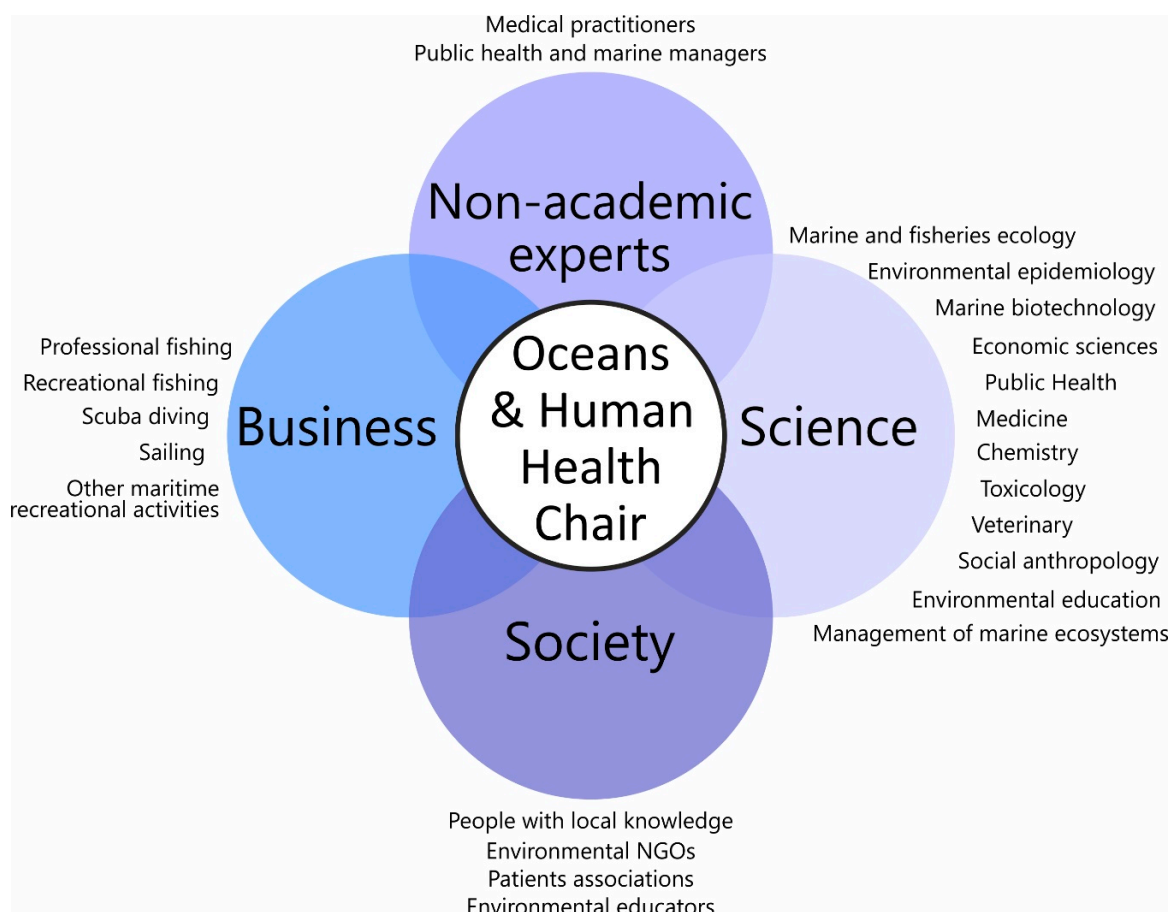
Medical practitioners
Public health and marine managers

Non-academic experts

Marine and fisheries ecology
Environmental epidemiology
Marine biotechnology
Economic sciences
Public Health
Medicine
Chemistry
Toxicology
Veterinary
Social anthropology
Environmental education
Management of marine ecosystems

Professional fishing
Recreational fishing
Scuba diving
Sailing
Other maritime recreational activities

Business

Oceans & Human Health Chair

Science

Society

People with local knowledge
Environmental NGOs
Patients associations
Environmental educators